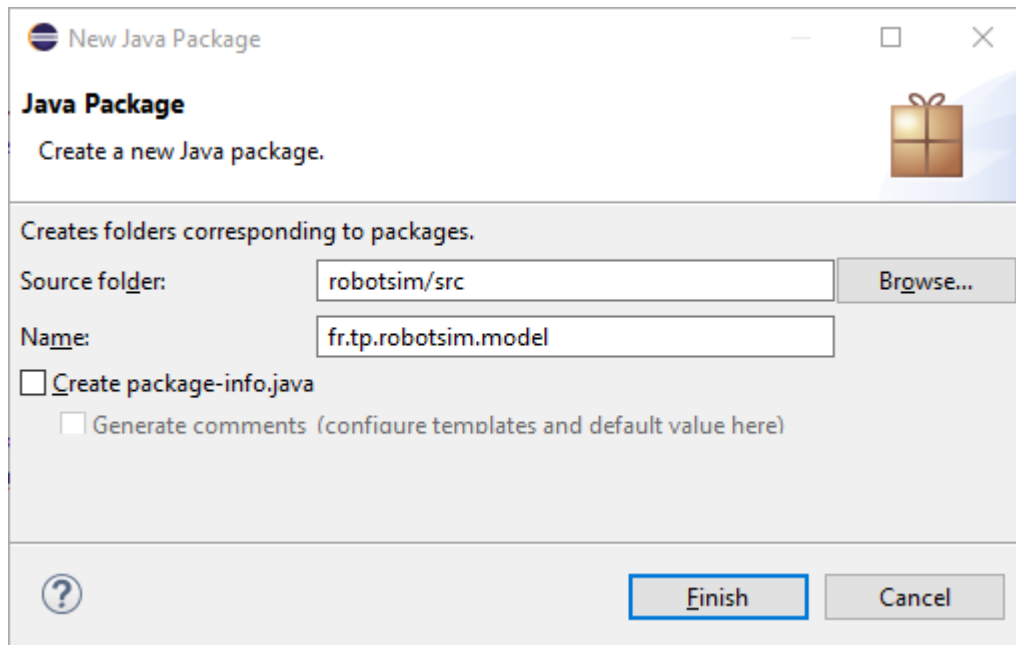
New Java Package

Java Package

Create a new Java package.

Creates folders corresponding to packages.

Source folder: robotsim/src Browse...

Name: fr.tp.robotsim.model

Create package-info.java

Generate comments (configure templates and default value here)

?

Finish

Cancel